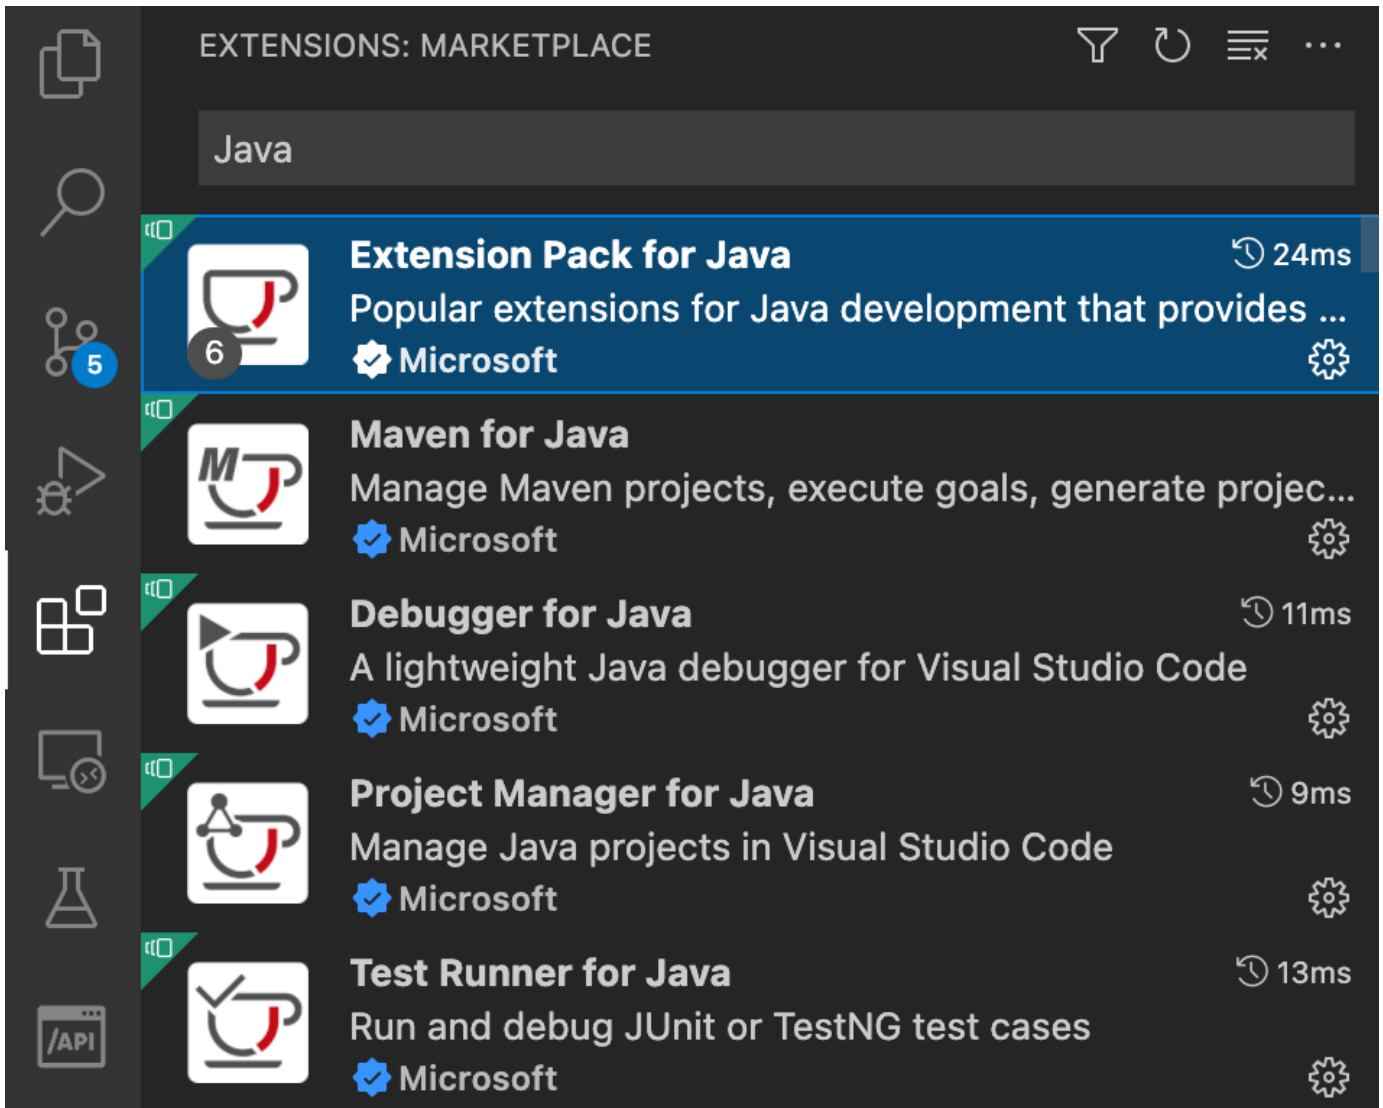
5

/API

EXTENSIONS: MARKETPLACE

Java

6

Extension Pack for Java
24ms
Popular extensions for Java development that provides ...
Microsoft

M

Maven for Java
Manage Maven projects, execute goals, generate projec...
Microsoft

Debugger for Java
11ms
A lightweight Java debugger for Visual Studio Code
Microsoft

Project Manager for Java
9ms
Manage Java projects in Visual Studio Code
Microsoft

Test Runner for Java
13ms
Run and debug JUnit or TestNG test cases
Microsoft